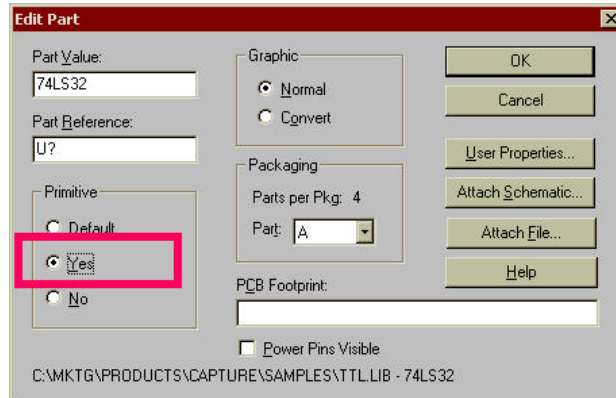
Edit Part

Part Value:
74LS32

Part Reference:
U?

Primitive
Default
Yes
No

Graphic
Normal
Convert

Packaging
Parts per Pkg: 4
Part: A

PCB Footprint:

Power Pins Visible

OK
Cancel
User Properties...
Attach Schematic...
Attach File...
Help

C:\MKTG\PRODUCTS\CAPTURE\SAMPLES\TTL.LIB - 74LS32